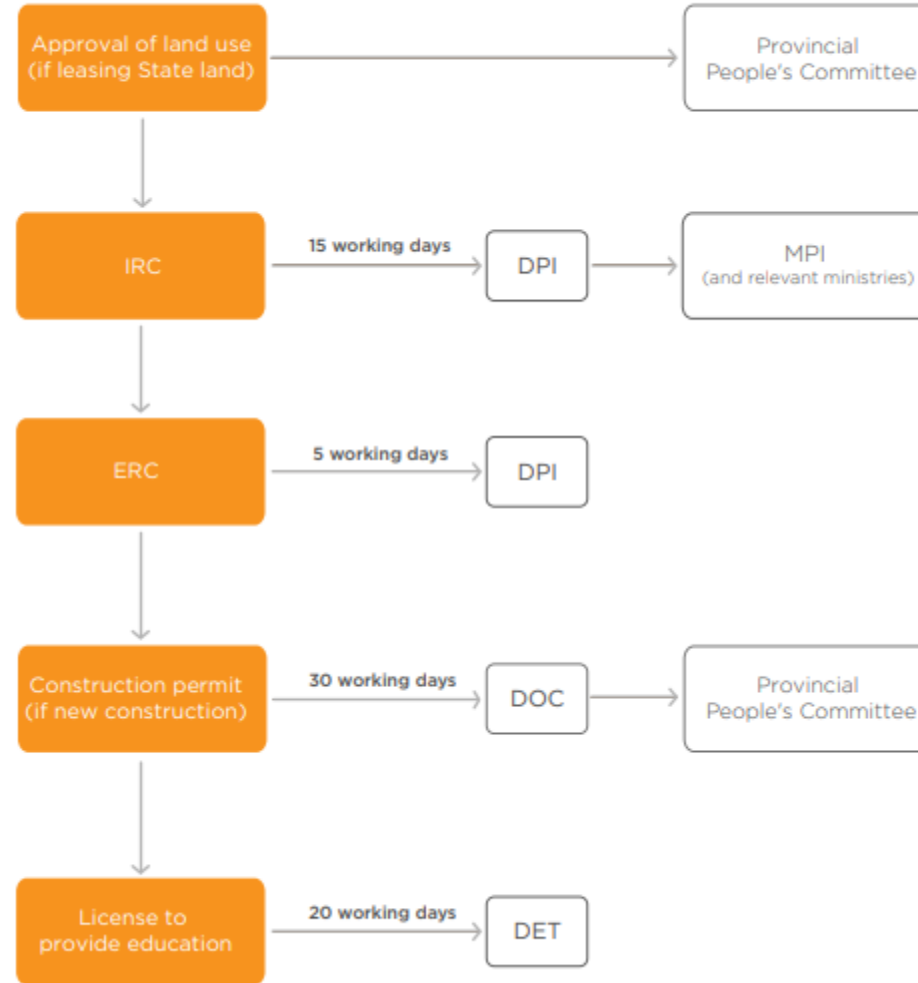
Approval of land use (if leasing State land)

Provincial People's Committee

IRC

15 working days

DPI

MPI (and relevant ministries)

ERC

5 working days

DPI

Construction permit (if new construction)

30 working days

DOC

Provincial People's Committee

License to provide education

20 working days

DET